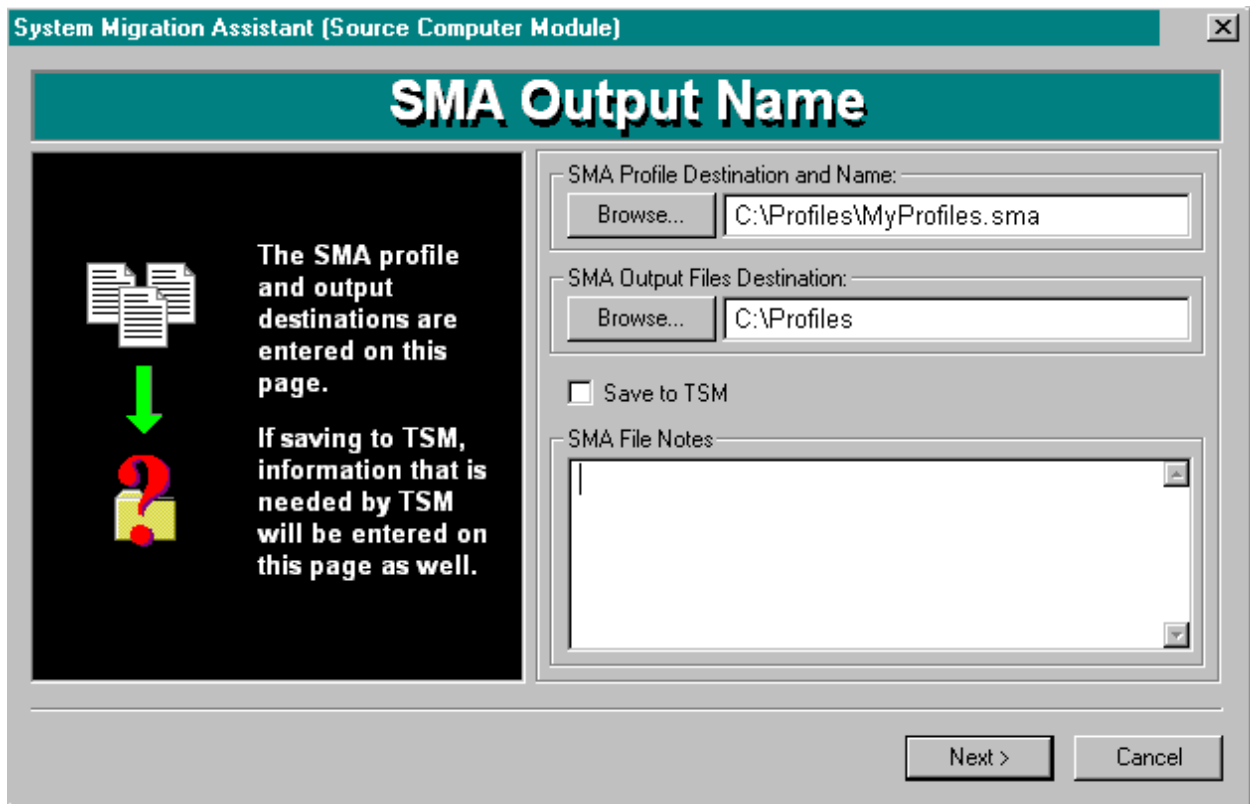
System Migration Assistant (Source Computer Module)

SMA Output Name

The SMA profile and output destinations are entered on this page.

If saving to TSM, information that is needed by TSM will be entered on this page as well.

SMA Profile Destination and Name:
Browse...
C:\Profiles\MyProfiles.sma

SMA Output Files Destination:
Browse...
C:\Profiles

Save to TSM

SMA File Notes

Next >
Cancel